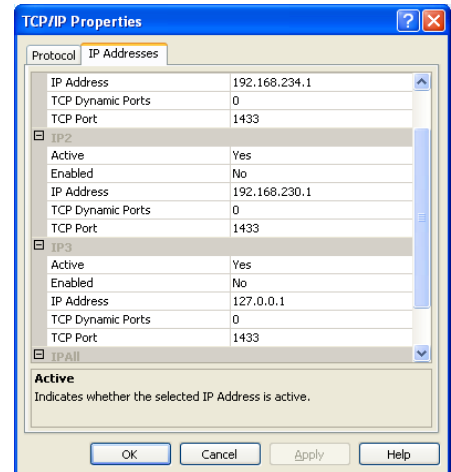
TCP/IP Properties

Protocol | IP Addresses

| | |
|---|---|
| IP Address | 192.168.234.1 |
| TCP Dynamic Ports | 0 |
| TCP Port | 1433 |
| ⊟ IP2 | |
| Active | Yes |
| Enabled | No |
| IP Address | 192.168.230.1 |
| TCP Dynamic Ports | 0 |
| TCP Port | 1433 |
| ⊟ IP3 | |
| Active | Yes |
| Enabled | No |
| IP Address | 127.0.0.1 |
| TCP Dynamic Ports | 0 |
| TCP Port | 1433 |
| ⊟ IPAll | |

Active
Indicates whether the selected IP Address is active.

OK Cancel Apply Help